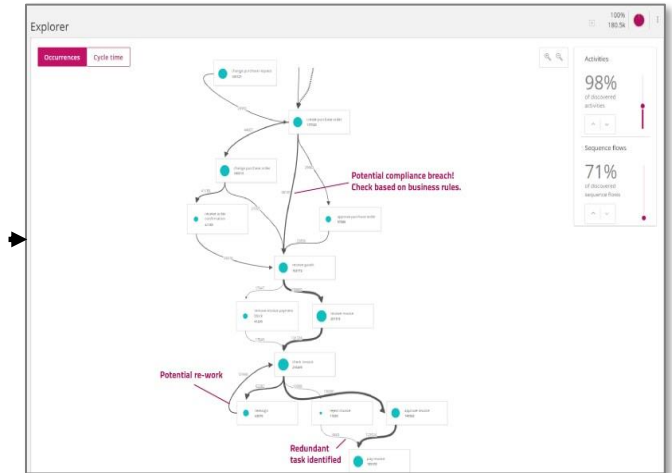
Explorer

100%
180.54

Occurrences
Cycle time

Activities
98%
of discovered activities

Sequence flows
71%
of discovered sequence flows

Potential compliance breach!
Check based on business rules.

Potential re-work

Redundant
task identified